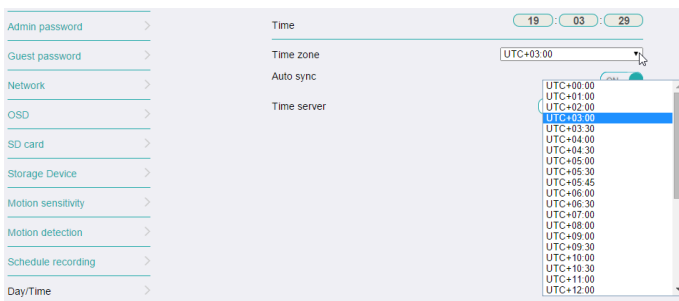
Admin password >
Guest password >
Network >
OSD >
SD card >
Storage Device >
Motion sensitivity >
Motion detection >
Schedule recording >
Day/Time >

Time
19 : 03 : 29

Time zone
UTC+03:00

Auto sync
ON

Time server

UTC+00:00
UTC+01:00
UTC+02:00
UTC+03:00
UTC+03:30
UTC+04:00
UTC+04:30
UTC+05:00
UTC+05:30
UTC+05:45
UTC+06:00
UTC+06:30
UTC+07:00
UTC+08:00
UTC+09:00
UTC+09:30
UTC+10:00
UTC+10:30
UTC+11:00
UTC+12:00